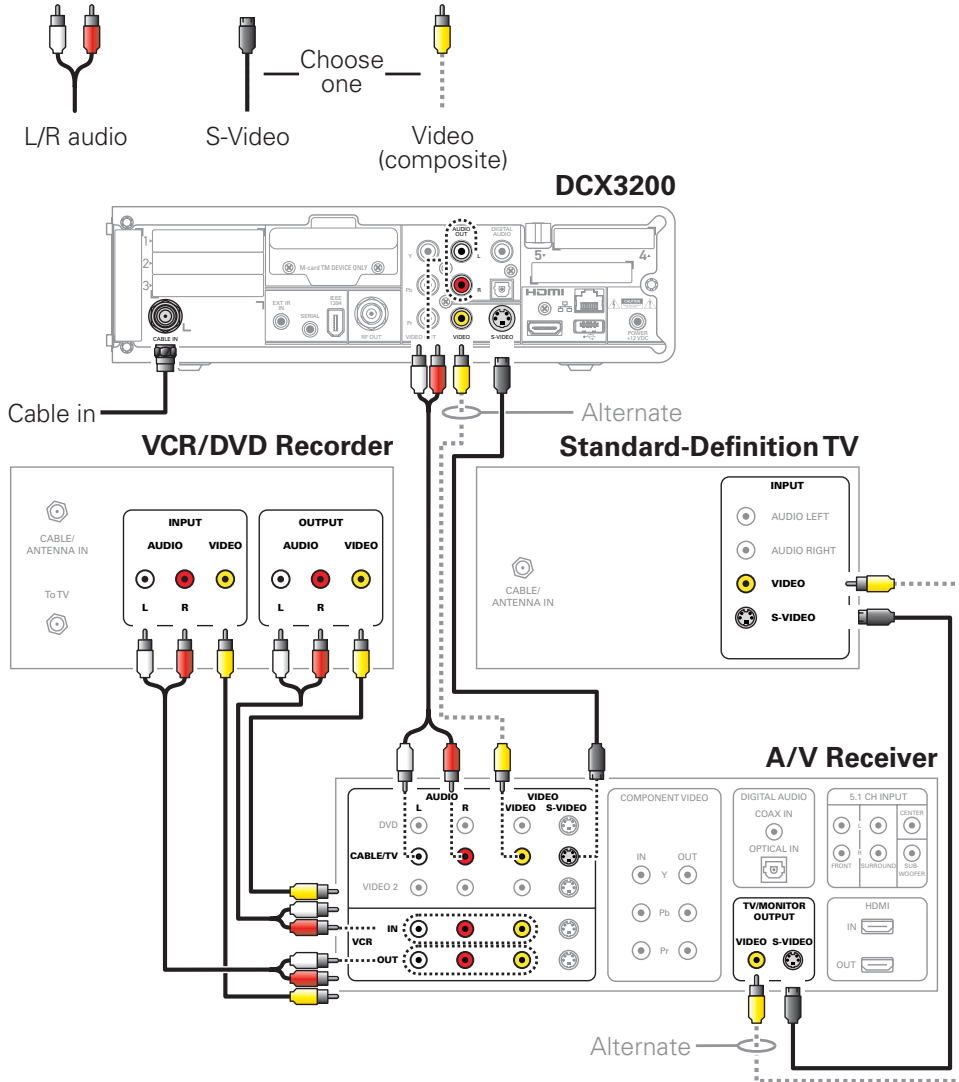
L/R audio

S-Video

Choose one

Video (composite)

DCX3200

1
2
3

M-card TM DEVICE ONLY

CABLE IN

EXT IR IN

SERIAL

IEEE 1394

RF OUT

Y

Pb

Pr

VIDEO

AUDIO OUT

L

R

DIGITAL AUDIO

VIDEO

S-VIDEO

HDMI

5

4

POWER +12 VDC

Cable in

Alternate

VCR/DVD Recorder

CABLE/ ANTENNA IN

To TV

INPUT

AUDIO

VIDEO

L

R

OUTPUT

AUDIO

VIDEO

L

R

Standard-Definition TV

CABLE/ ANTENNA IN

INPUT

AUDIO LEFT

AUDIO RIGHT

VIDEO

S-VIDEO

A/V Receiver

AUDIO

L

R

VIDEO

VIDEO

S-VIDEO

DVD

CABLE/TV

VIDEO 2

VCR

IN

OUT

COMPONENT VIDEO

IN

OUT

Y

Pb

Pr

DIGITAL AUDIO

COAX IN

OPTICAL IN

5.1 CH INPUT

L

R

FRONT

SURROUND

CENTER

SUB-WOOFER

TV/MONITOR OUTPUT

VIDEO

S-VIDEO

HDMI

IN

OUT

Alternate